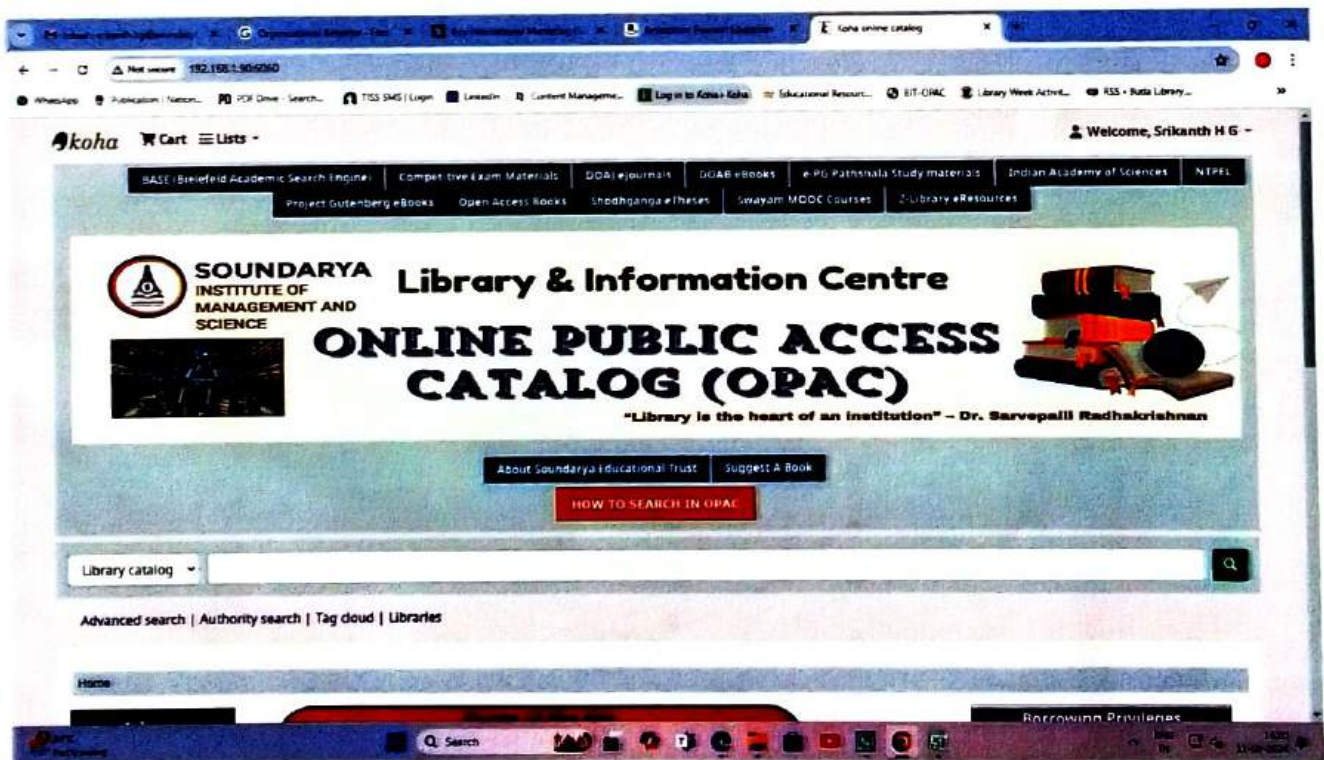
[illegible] | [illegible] | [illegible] | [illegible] | Koha online catalog

Not secure 192.168.1.90:6060

WhatsApp | Publication | Nation... | PDF Drive - Search... | TISS SMS | Login | LinkedIn | Content Manageme... | Log in to Koha › Koha | Educational Resourc... | SIT-OPAC | Library Week Activit... | RSS › Buda Library...

koha Cart Lists

Welcome, Srikanth H G

BASE (Bielefeld Academic Search Engine) | Competitive Exam Materials | DOAJ eJournals | DOAB eBooks | e-PG Pathshala Study materials | Indian Academy of Sciences | NPTEL | Project Gutenberg eBooks | Open Access Books | Shodhganga eTheses | Swayam MOOC Courses | Z-Library eResources

SOUNDARYA INSTITUTE OF MANAGEMENT AND SCIENCE

Library & Information Centre

ONLINE PUBLIC ACCESS CATALOG (OPAC)

"Library is the heart of an institution" – Dr. Sarvepalli Radhakrishnan

About Soundarya Educational Trust | Suggest A Book

HOW TO SEARCH IN OPAC

Library catalog

Advanced search | Authority search | Tag cloud | Libraries

Home

Borrowing Privileges

Search